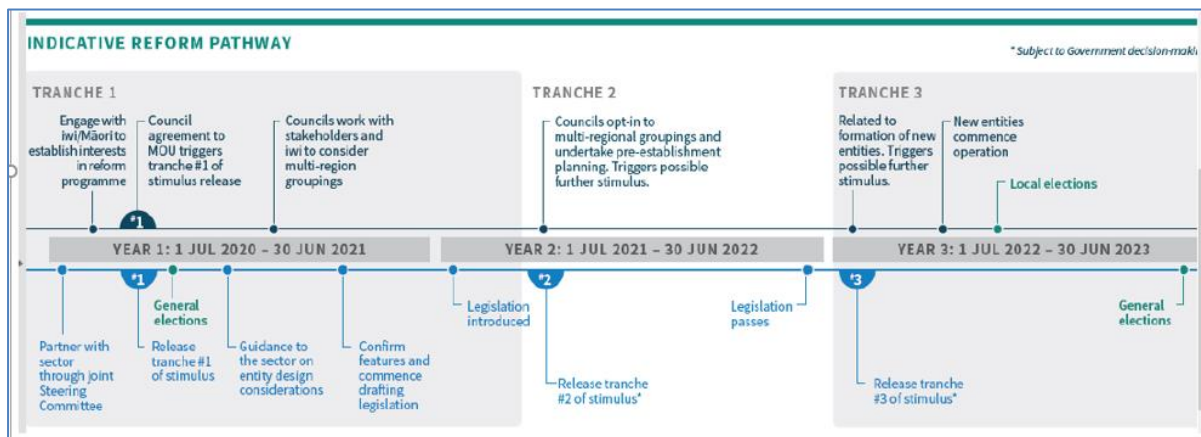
INDICATIVE REFORM PATHWAY

* Subject to Government decision-maki

TRANCHE 1

Engage with iwi/Māori to establish interests in reform programme

Council agreement to MOU triggers tranche #1 of stimulus release

Councils work with stakeholders and iwi to consider multi-region groupings

*1

TRANCHE 2

Councils opt-in to multi-regional groupings and undertake pre-establishment planning. Triggers possible further stimulus.

TRANCHE 3

Related to formation of new entities. Triggers possible further stimulus.

New entities commence operation

Local elections

YEAR 1: 1 JUL 2020 – 30 JUN 2021

YEAR 2: 1 JUL 2021 – 30 JUN 2022

YEAR 3: 1 JUL 2022 – 30 JUN 2023

*1

General elections

Partner with sector through joint Steering Committee

Release tranche #1 of stimulus

Guidance to the sector on entity design considerations

Confirm features and commence drafting legislation

Legislation introduced

*2

Release tranche #2 of stimulus*

Legislation passes

*3

Release tranche #3 of stimulus*

General elections